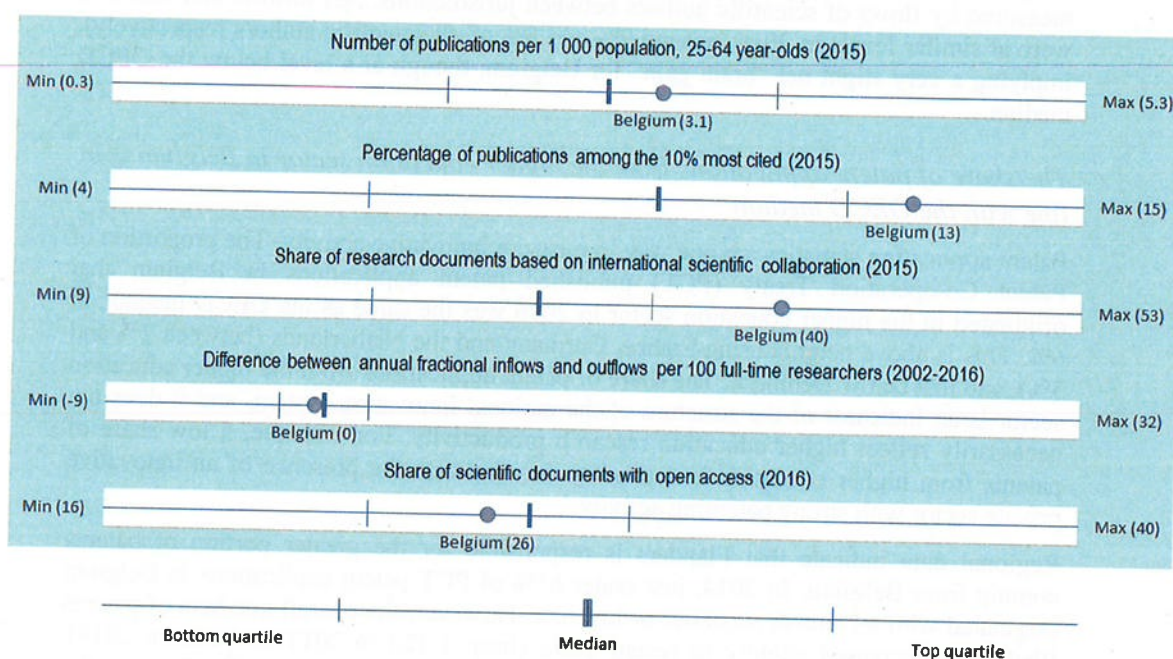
Number of publications per 1 000 population, 25-64 year-olds (2015)

Min (0.3)

Max (5.3)

Belgium (3.1)

Percentage of publications among the 10% most cited (2015)

Min (4)

Max (15)

Belgium (13)

Share of research documents based on international scientific collaboration (2015)

Min (9)

Max (53)

Belgium (40)

Difference between annual fractional inflows and outflows per 100 full-time researchers (2002-2016)

Min (-9)

Max (32)

Belgium (0)

Share of scientific documents with open access (2016)

Min (16)

Max (40)

Belgium (26)

Bottom quartile

Median

Top quartile